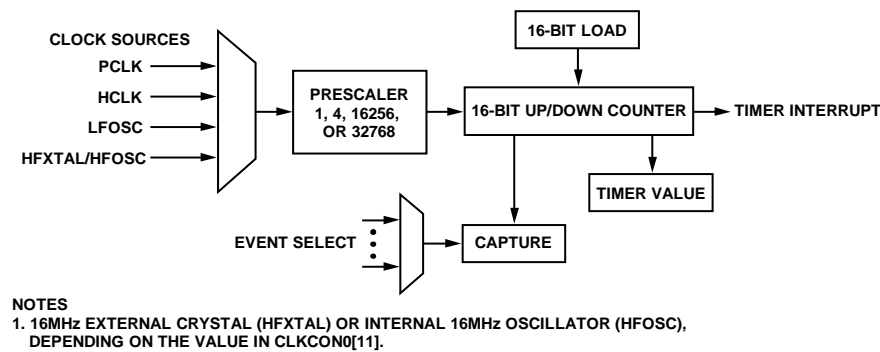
CLOCK SOURCES
PCLK
HCLK
LFOSC
HFXTAL/HFOSC

PRESCALER
1, 4, 16256,
OR 32768

16-BIT LOAD

16-BIT UP/DOWN COUNTER

TIMER INTERRUPT

TIMER VALUE

EVENT SELECT

CAPTURE

NOTES
1. 16MHz EXTERNAL CRYSTAL (HFXTAL) OR INTERNAL 16MHz OSCILLATOR (HFOSC), DEPENDING ON THE VALUE IN CLKCON0[11].